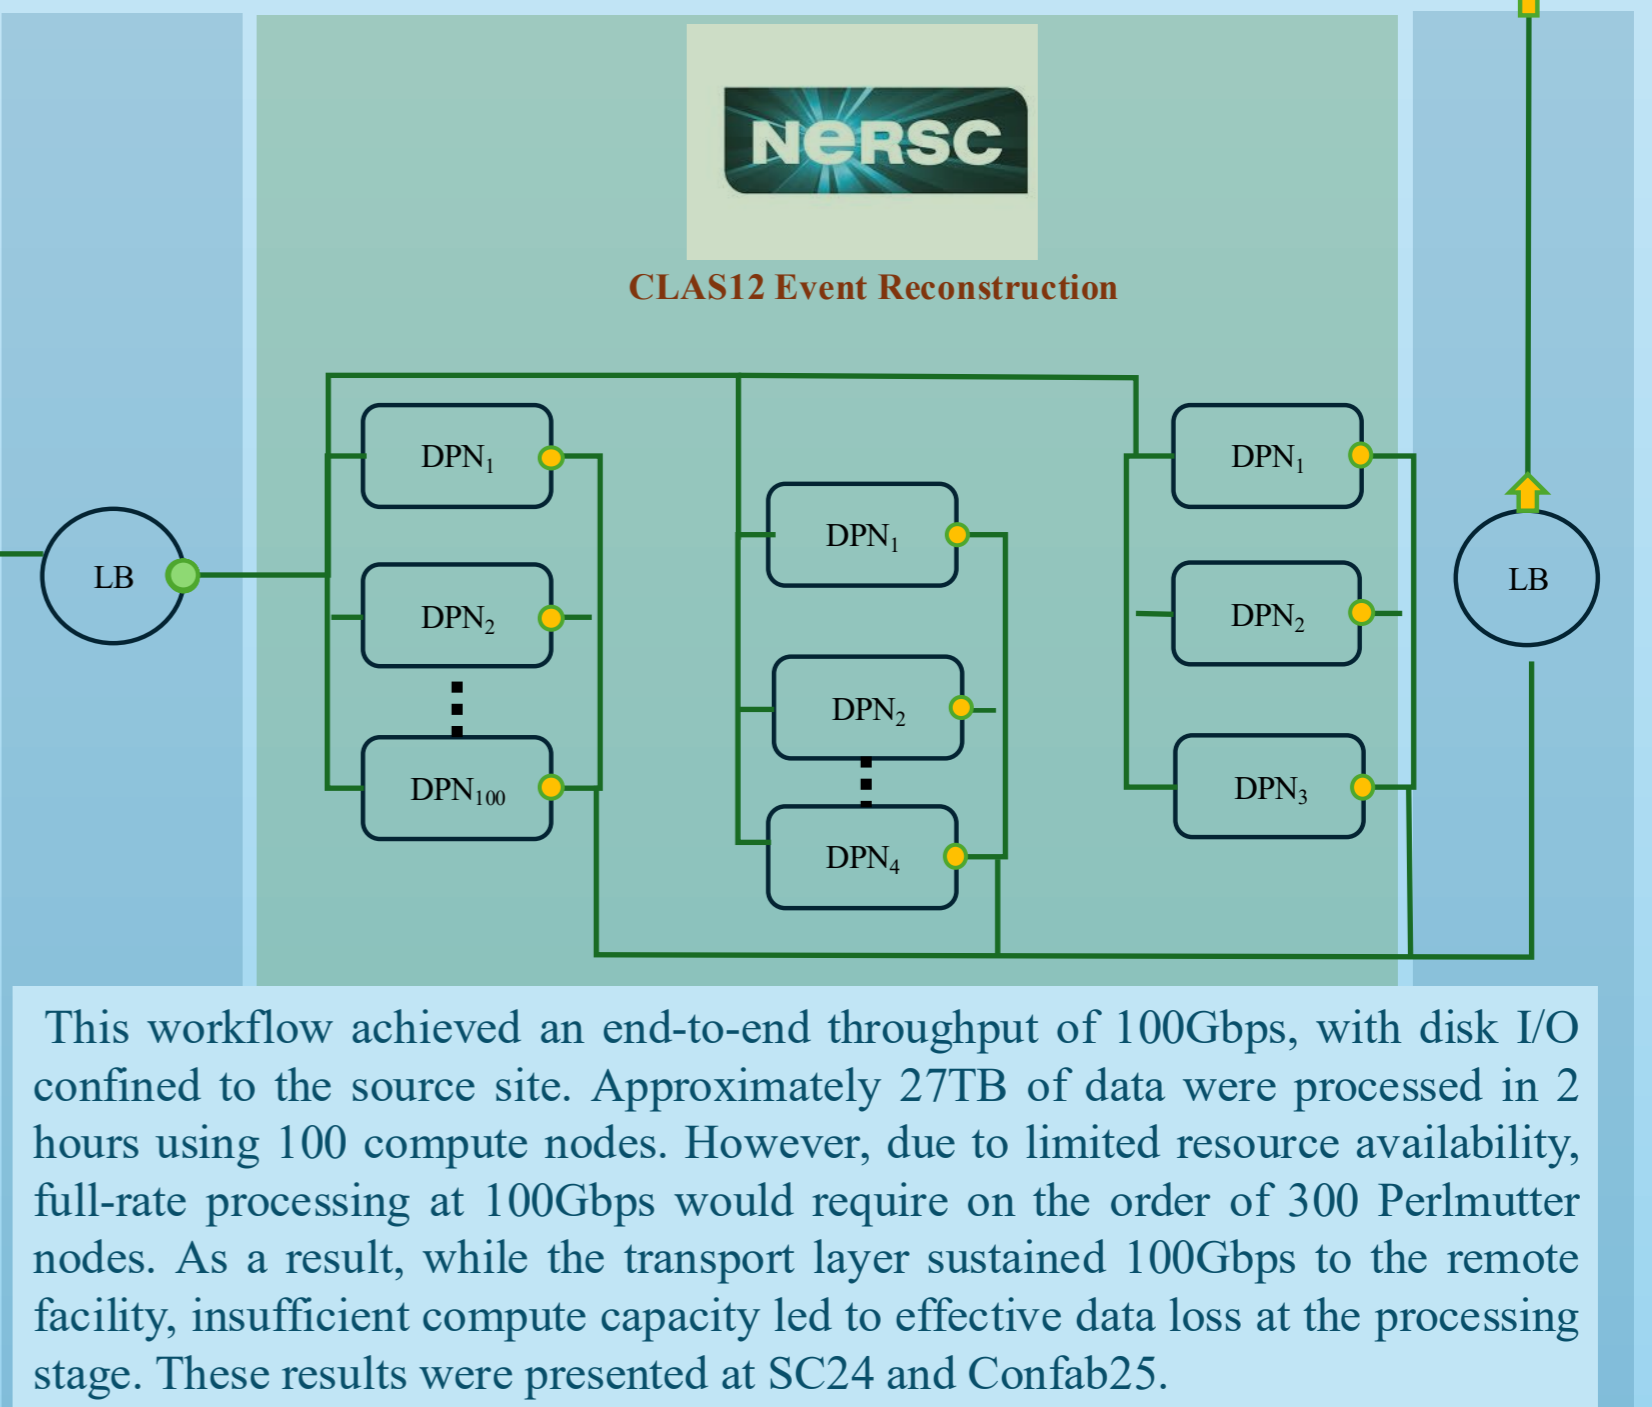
NERSC

CLAS12 Event Reconstruction

LB

$DPN_1$

$DPN_2$

$DPN_{100}$

$DPN_1$

$DPN_2$

$DPN_4$

$DPN_1$

$DPN_2$

$DPN_3$

LB

This workflow achieved an end-to-end throughput of 100Gbps, with disk I/O confined to the source site. Approximately 27TB of data were processed in 2 hours using 100 compute nodes. However, due to limited resource availability, full-rate processing at 100Gbps would require on the order of 300 Perlmutter nodes. As a result, while the transport layer sustained 100Gbps to the remote facility, insufficient compute capacity led to effective data loss at the processing stage. These results were presented at SC24 and Confab25.